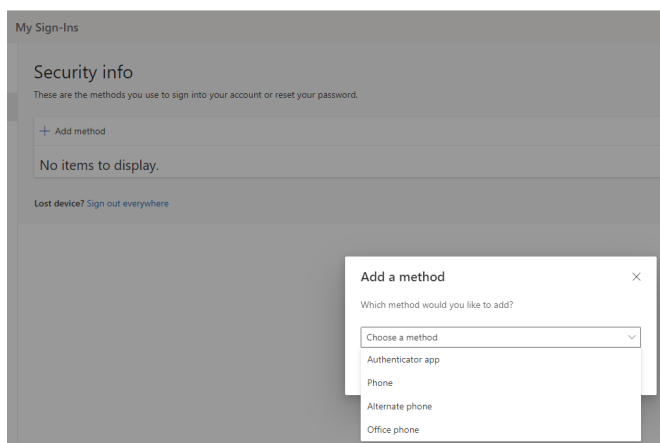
My Sign-Ins

Security info

These are the methods you use to sign into your account or reset your password.

+ Add method

No items to display.

Lost device? Sign out everywhere

Add a method

×

Which method would you like to add?

Choose a method

Authenticator app

Phone

Alternate phone

Office phone